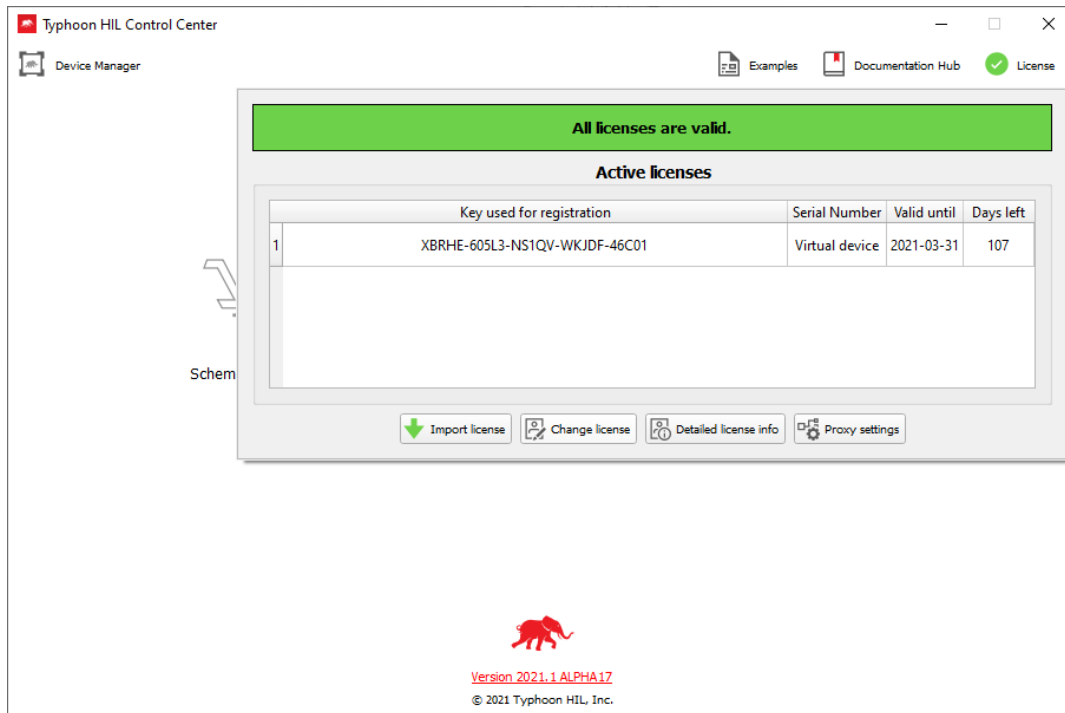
Typhoon HIL Control Center

Device Manager

Examples Documentation Hub License

All licenses are valid.

Active licenses

| | Key used for registration | Serial Number | Valid until | Days left |
|---|---|---|---|---|
| 1 | XBRHE-605L3-NS1QV-WKJDF-46C01 | Virtual device | 2021-03-31 | 107 |

Schem

Import license Change license Detailed license info Proxy settings

Version 2021.1 ALPHA17

© 2021 Typhoon HIL, Inc.